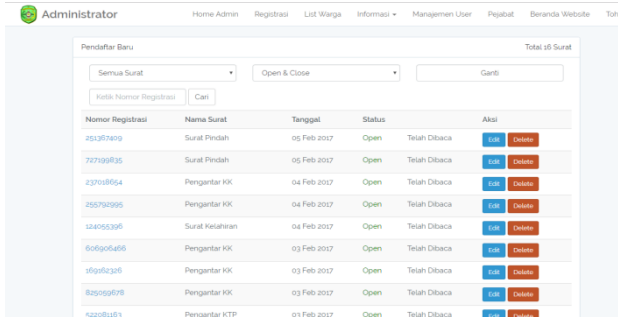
Administrator

Home Admin Registrasi List Warga Informasi ▾ Manajemen User Pejabat Beranda Website Tolt

Pendaftar Baru

Total 16 Surat

Semua Surat ▾

Open & Close ▾

Ganti

Ketik Nomor Registrasi

Cari

| Nomor Registrasi | Nama Surat | Tanggal | Status | | Aksi |
|---|---|---|---|---|---|
| 251367409 | Surat Pindah | 05 Feb 2017 | Open | Telah Dibaca | Edit Delete |
| 727199835 | Surat Pindah | 05 Feb 2017 | Open | Telah Dibaca | Edit Delete |
| 237018654 | Pengantar KK | 04 Feb 2017 | Open | Telah Dibaca | Edit Delete |
| 255792995 | Pengantar KK | 04 Feb 2017 | Open | Telah Dibaca | Edit Delete |
| 124055396 | Surat Kelahiran | 04 Feb 2017 | Open | Telah Dibaca | Edit Delete |
| 606906466 | Pengantar KK | 03 Feb 2017 | Open | Telah Dibaca | Edit Delete |
| 169162326 | Pengantar KK | 03 Feb 2017 | Open | Telah Dibaca | Edit Delete |
| 825059678 | Pengantar KK | 03 Feb 2017 | Open | Telah Dibaca | Edit Delete |
| 522081163 | Pengantar KTP | 03 Feb 2017 | Open | Telah Dibaca | Edit Delete |